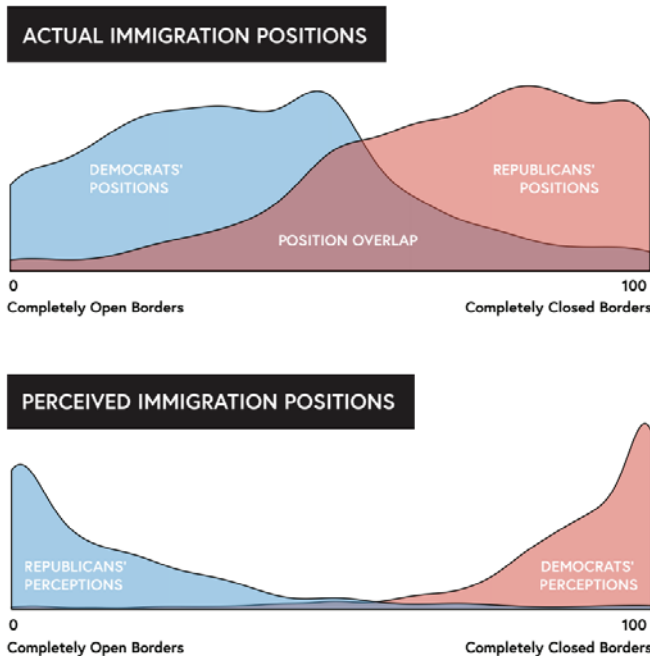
ACTUAL IMMIGRATION POSITIONS

DEMOCRATS' POSITIONS

REPUBLICANS' POSITIONS

POSITION OVERLAP

0
Completely Open Borders

100
Completely Closed Borders

PERCEIVED IMMIGRATION POSITIONS

REPUBLICANS' PERCEPTIONS

DEMOCRATS' PERCEPTIONS

0
Completely Open Borders

100
Completely Closed Borders